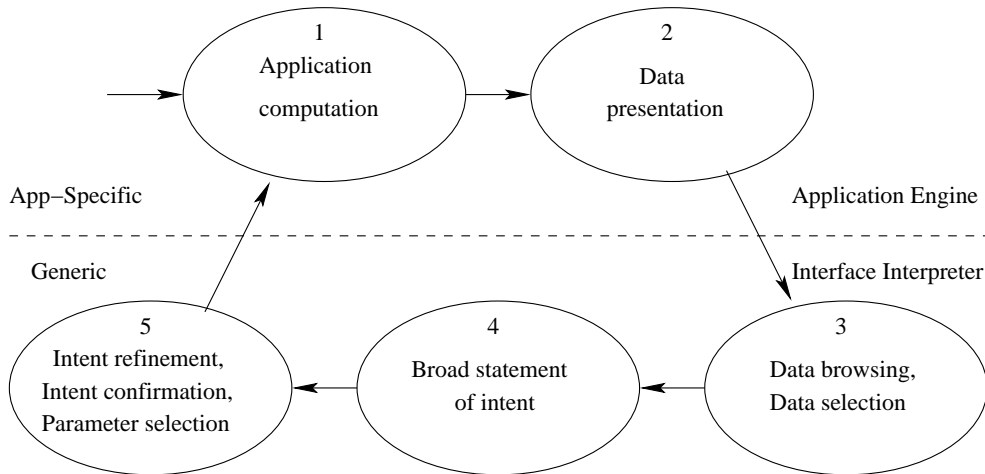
1
Application
computation

2
Data
presentation

App−Specific

Application Engine

Generic

Interface Interpreter

5
Intent refinement,
Intent confirmation,
Parameter selection

4
Broad statement
of intent

3
Data browsing,
Data selection